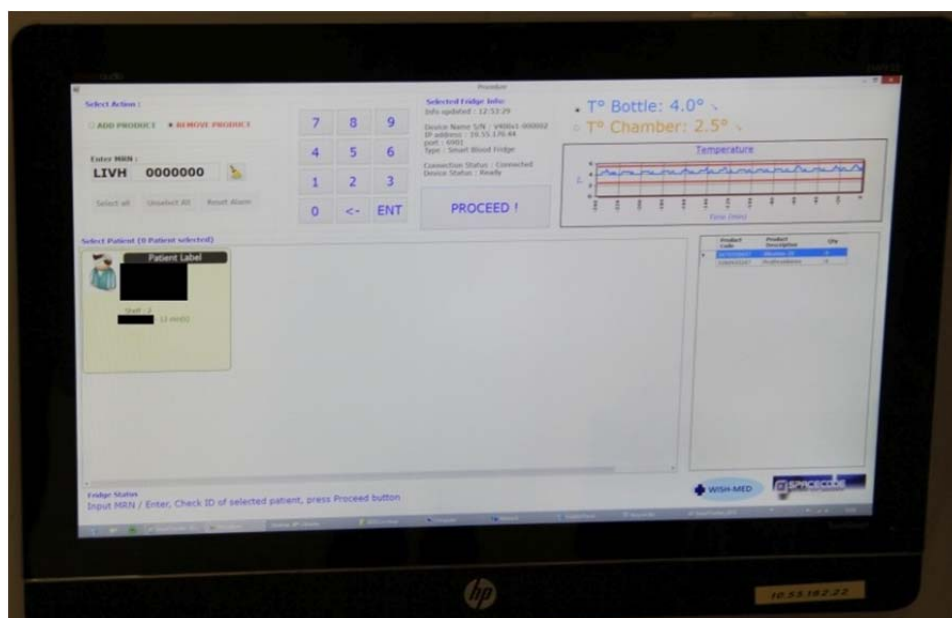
Procedure

Select Action :

ADD PRODUCT  REMOVE PRODUCT

Enter MRN :

LIVH 0000000

Select all  Unselect All  Reset Alarm

| 7 | 8 | 9 |
|---|---|---|
| 4 | 5 | 6 |
| 1 | 2 | 3 |
| 0 | <- | ENT |

Selected Fridge Info:
Info updated : 12:53:29

Device Name S/N : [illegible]
IP address : 10.55.176.44
port : 6901
Type : Smart Blood Fridge

Connection Status : Connected
Device Status : Ready

PROCEED !

T° Bottle: 4.0°

T° Chamber: 2.5°

Temperature

Time (min)

Select Patient (0 Patient selected)

Patient Label

Shelf : 2

12 min(s)

| Product Code | Product Description | Qty |
|---|---|---|
| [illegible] | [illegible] | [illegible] |
| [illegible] | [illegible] | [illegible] |

Fridge Status
Input MRN / Enter, Check ID of selected patient, press Proceed button

WISH-MED

SPACECODE

hp

10.55.182.22